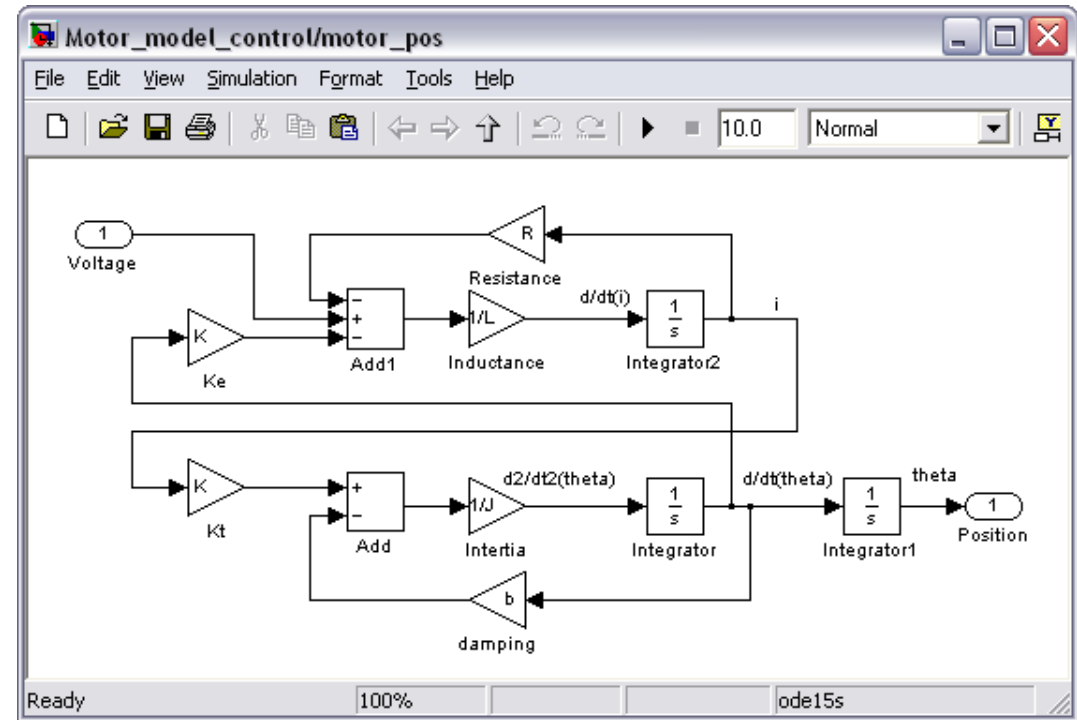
Motor_model_control/motor_pos

File Edit View Simulation Format Tools Help

10.0 Normal

1
Voltage

R
Resistance

−
+
−
Add1

1/L
Inductance

d/dt(i)

$\frac{1}{s}$
Integrator2

i

K
Ke

K
Kt

+
−
Add

1/J
Intertia

d2/dt2(theta)

$\frac{1}{s}$
Integrator

d/dt(theta)

$\frac{1}{s}$
Integrator1

theta

1
Position

b
damping

Ready 100% ode15s